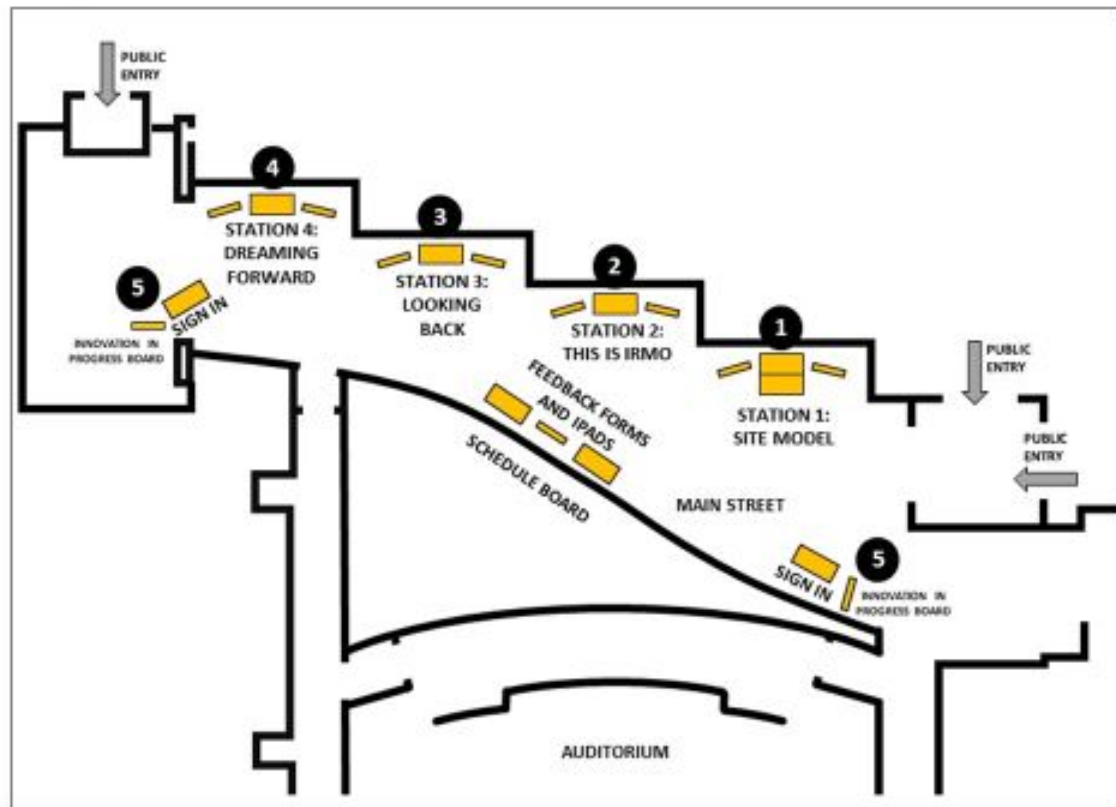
PUBLIC ENTRY

4

STATION 4: DREAMING FORWARD

3

STATION 3: LOOKING BACK

2

STATION 2: THIS IS IRMO

1

STATION 1: SITE MODEL

5

SIGN IN

INNOVATION IN PROGRESS BOARD

PUBLIC ENTRY

PUBLIC ENTRY

FEEDBACK FORMS AND IPADS

SCHEDULE BOARD

MAIN STREET

5

SIGN IN

INNOVATION IN PROGRESS BOARD

AUDITORIUM